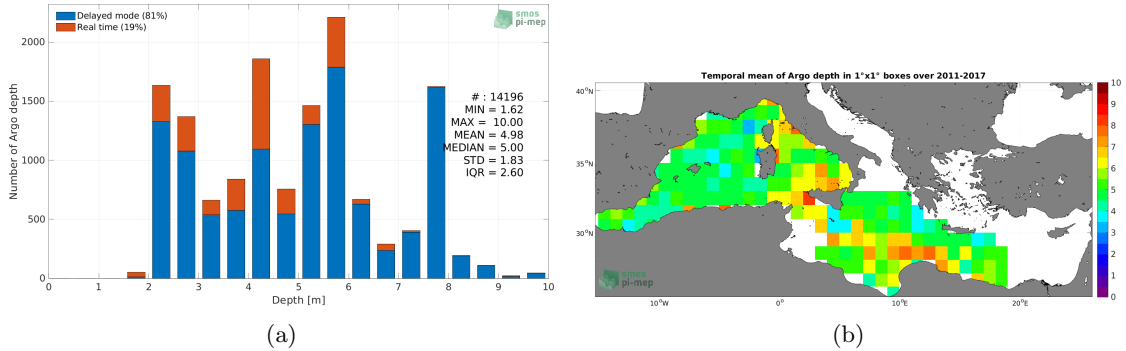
Delayed mode (81%)
Real time (19%)

smos pi-mep

Number of Argo depth

2000
1500
1000
500
0

0 1 2 3 4 5 6 7 8 9 10
Depth [m]

# : 14196
MIN = 1.62
MAX = 10.00
MEAN = 4.98
MEDIAN = 5.00
STD = 1.83
IQR = 2.60

(a)

Temporal mean of Argo depth in 1°x1° boxes over 2011-2017

40°N
35°N
30°N

10°W 0° 10°E 20°E

smos pi-mep

10
9
8
7
6
5
4
3
2
1
0

(b)